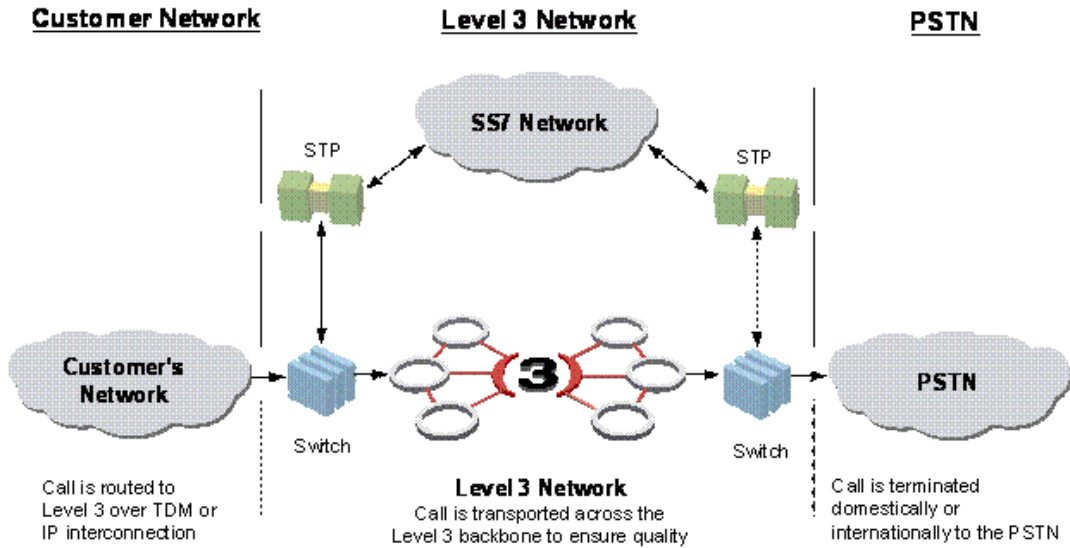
Customer Network

Level 3 Network

PSTN

SS7 Network

STP

STP

Customer's Network

3

PSTN

Switch

Switch

Call is routed to Level 3 over TDM or IP interconnection

Level 3 Network

Call is transported across the Level 3 backbone to ensure quality

Call is terminated domestically or internationally to the PSTN